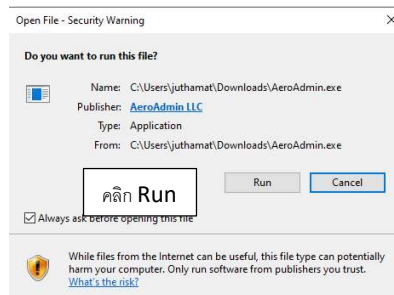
Open File - Security Warning

Do you want to run this file?

Name: C:\Users\juthamat\Downloads\AeroAdmin.exe
Publisher: AeroAdmin LLC
Type: Application
From: C:\Users\juthamat\Downloads\AeroAdmin.exe

คลิก Run

Run
Cancel

Always ask before opening this file

While files from the Internet can be useful, this file type can potentially harm your computer. Only run software from publishers you trust. What's the risk?